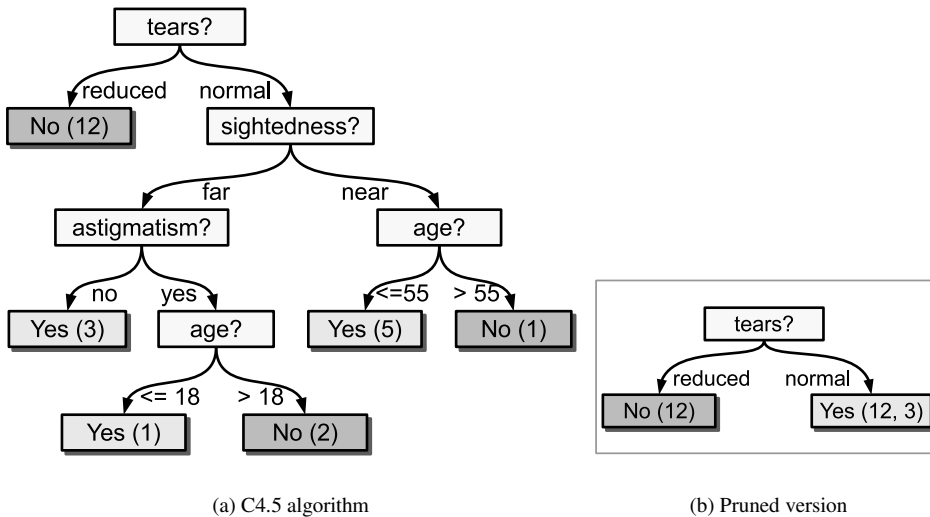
tears?

reduced

normal

No (12)

sightedness?

far

near

astigmatism?

age?

no

yes

<=55

> 55

Yes (3)

age?

Yes (5)

No (1)

<= 18

> 18

Yes (1)

No (2)

tears?

reduced

normal

No (12)

Yes (12, 3)

(a) C4.5 algorithm

(b) Pruned version